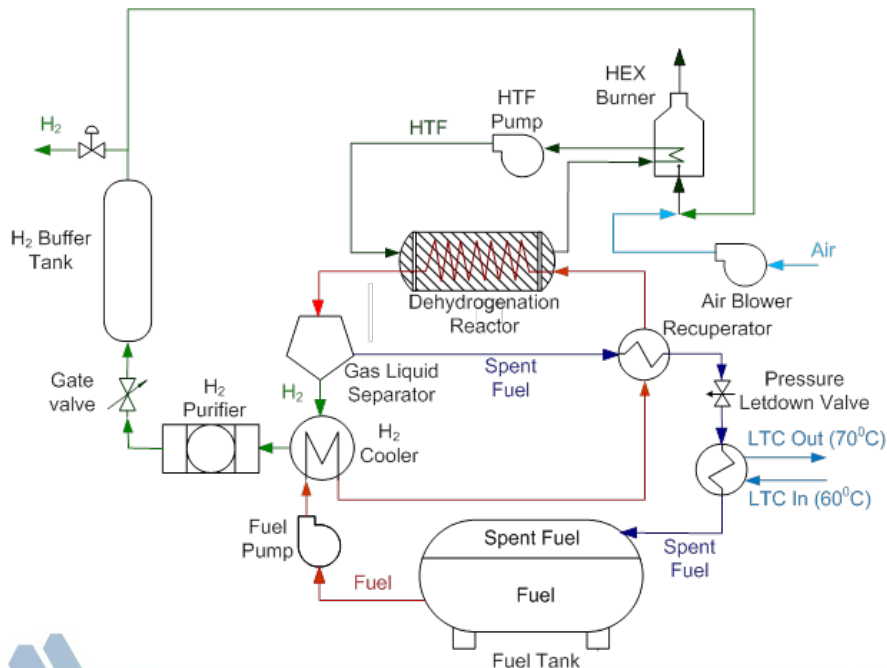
HEX Burner

HTF Pump

HTF

$H_2$

$H_2$ Buffer Tank

Air

Air Blower

Dehydrogenation Reactor

Recuperator

Gas Liquid Separator

Spent Fuel

Pressure Letdown Valve

Gate valve

$H_2$ Purifier

$H_2$

$H_2$ Cooler

LTC Out (70$^0$C)

LTC In (60$^0$C)

Fuel Pump

Spent Fuel

Fuel

Spent Fuel

Fuel

Fuel Tank